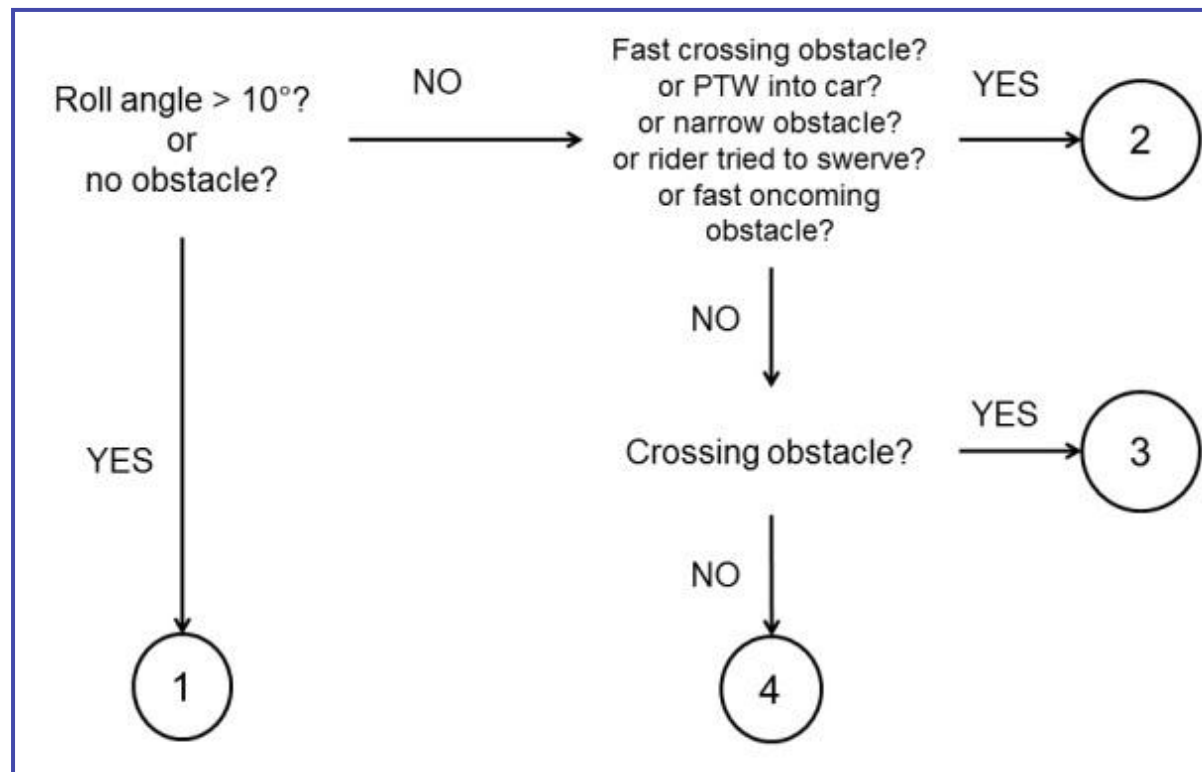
Roll angle > 10°?
or
no obstacle?

NO

Fast crossing obstacle?
or PTW into car?
or narrow obstacle?
or rider tried to swerve?
or fast oncoming
obstacle?

YES

2

NO

YES

Crossing obstacle?

YES

3

NO

1

4